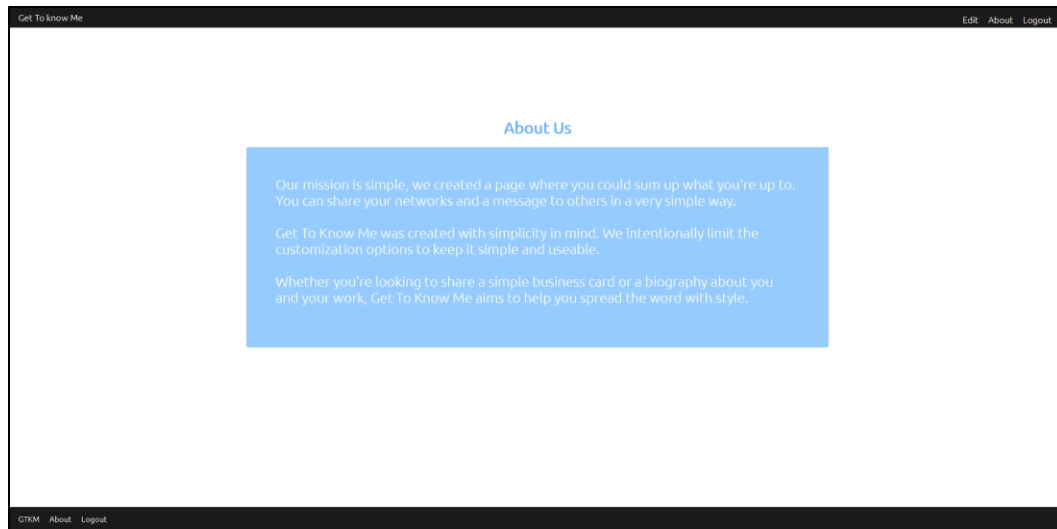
Get To know Me

Edit About Logout

About Us

Our mission is simple, we created a page where you could sum up what you're up to. You can share your networks and a message to others in a very simple way.

Get To Know Me was created with simplicity in mind. We intentionally limit the customization options to keep it simple and useable.

Whether you're looking to share a simple business card or a biography about you and your work, Get To Know Me aims to help you spread the word with style.

GTKM About Logout